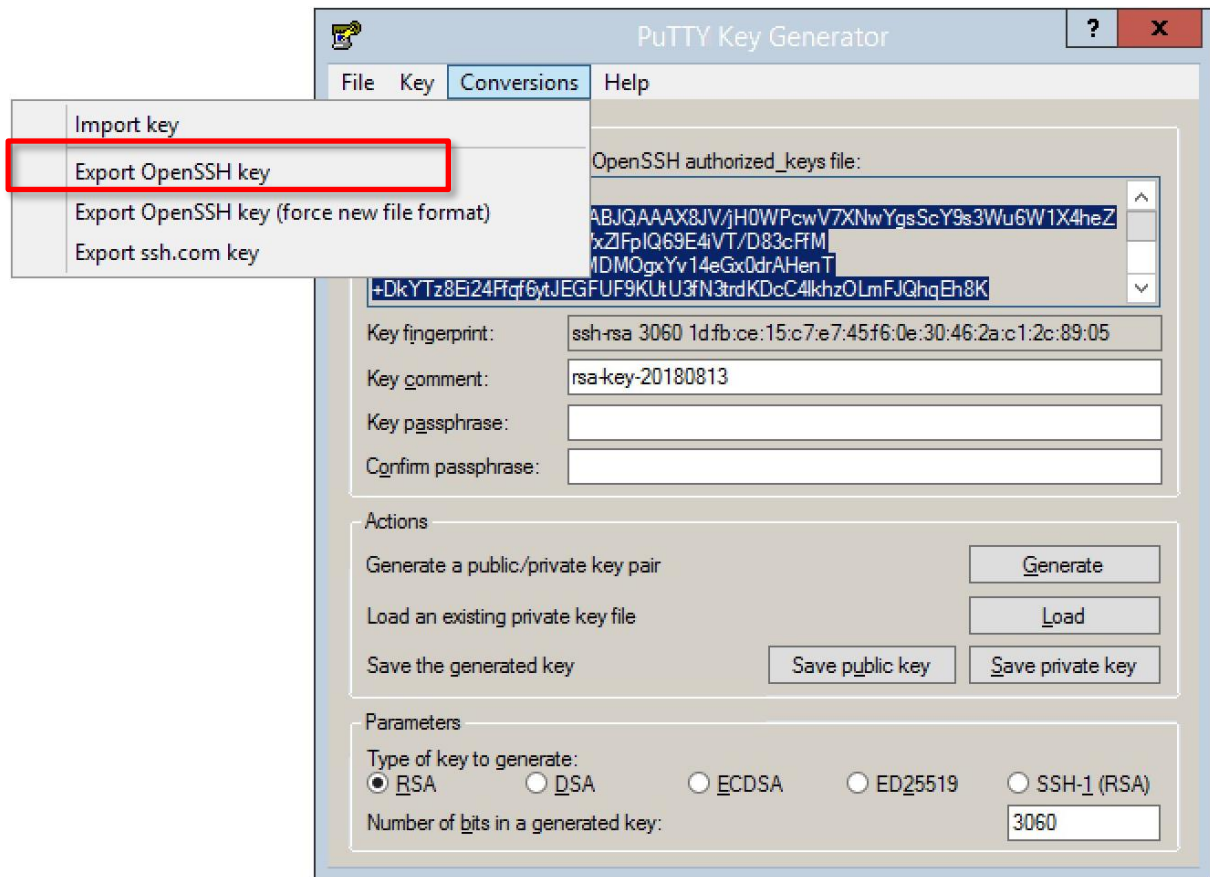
PuTTY Key Generator

?

X

File Key Conversions Help

Import key

Export OpenSSH key

Export OpenSSH key (force new file format)

Export ssh.com key

OpenSSH authorized_keys file:

ABJQAAAX8JV/jH0WPcwV7XNwYgsScY9s3Wu6W1X4heZ
fxZIFpIQ69E4iVT/D83cFfM
MDMOgxYv14eGx0drAHenT
+DkYTz8Ei24Ffqf6ytJEGFUF9KUtU3fN3trdKDcC4lkhzOLmFJQhqEh8K

Key fingerprint: ssh-rsa 3060 1d:fb:ce:15:c7:e7:45:f6:0e:30:46:2a:c1:2c:89:05

Key comment: rsa-key-20180813

Key passphrase:

Confirm passphrase:

Actions

Generate a public/private key pair

Generate

Load an existing private key file

Load

Save the generated key

Save public key

Save private key

Parameters

Type of key to generate:

RSA DSA ECDSA ED25519 SSH-1 (RSA)

Number of bits in a generated key: 3060